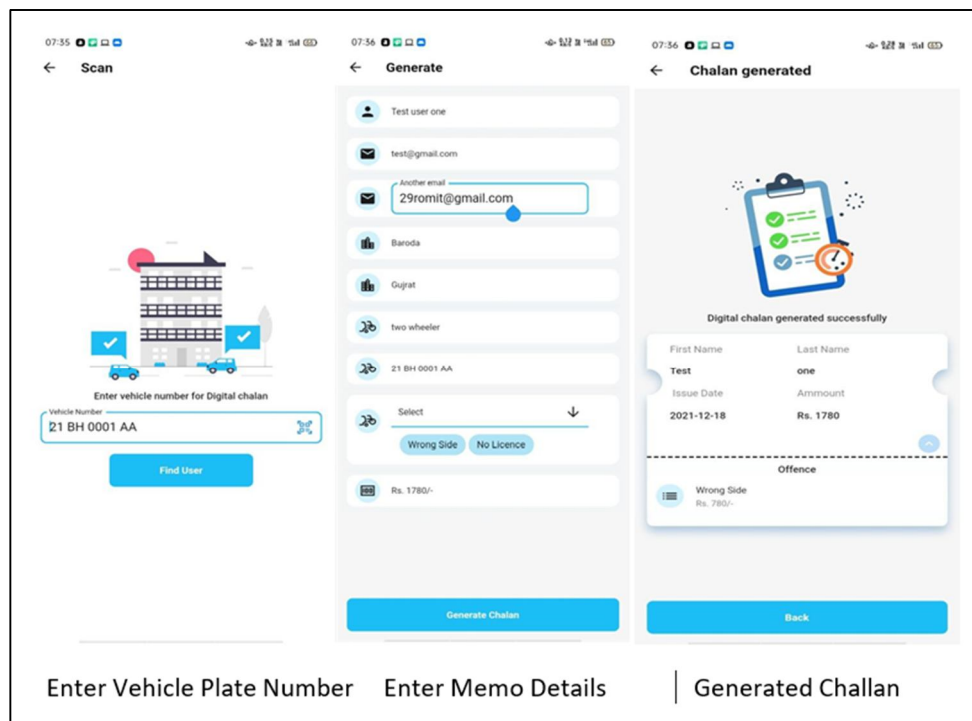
07:35

Scan

Enter vehicle number for Digital chalan

Vehicle Number

21 BH 0001 AA

Find User

07:36

Generate

Test user one

test@gmail.com

Another email

29romit@gmail.com

Baroda

Gujrat

two wheeler

21 BH 0001 AA

Select

Wrong Side

No Licence

Rs. 1780/-

Generate Chalan

07:36

Chalan generated

Digital chalan generated successfully

| First Name | Last Name |
|---|---|
| Test | one |
| Issue Date | Ammount |
| 2021-12-18 | Rs. 1780 |

Offence

Wrong Side

Rs. 780/-

Back

Enter Vehicle Plate Number

Enter Memo Details

Generated Challan